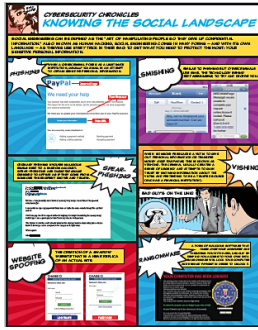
CYBERSECURITY CHRONICLES
KNOWING THE SOCIAL LANDSCAPE

SOCIAL ENGINEERING CAN BE DEFINED AS THE "ART OF MANIPULATING PEOPLE SO THEY GIVE UP CONFIDENTIAL INFORMATION." ALSO KNOWN AS HUMAN HACKING, SOCIAL ENGINEERING COMES IN MANY FORMS — AND WITH ITS OWN LANGUAGE — SO THERE ARE MANY TERMS TO KNOW IN ORDER TO DETERMINE HOW BEST TO PROTECT TO PROTECT THE MOST YOUR SENSITIVE PERSONAL INFORMATION.

PHISHING

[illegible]

PayPal
We need your help

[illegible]

SMISHING

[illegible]

SPEAR-PHISHING

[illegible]

VISHING

BAD GUYS ON THE LINE

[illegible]

WEBSITE SPOOFING

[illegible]

RANSOMWARE

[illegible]